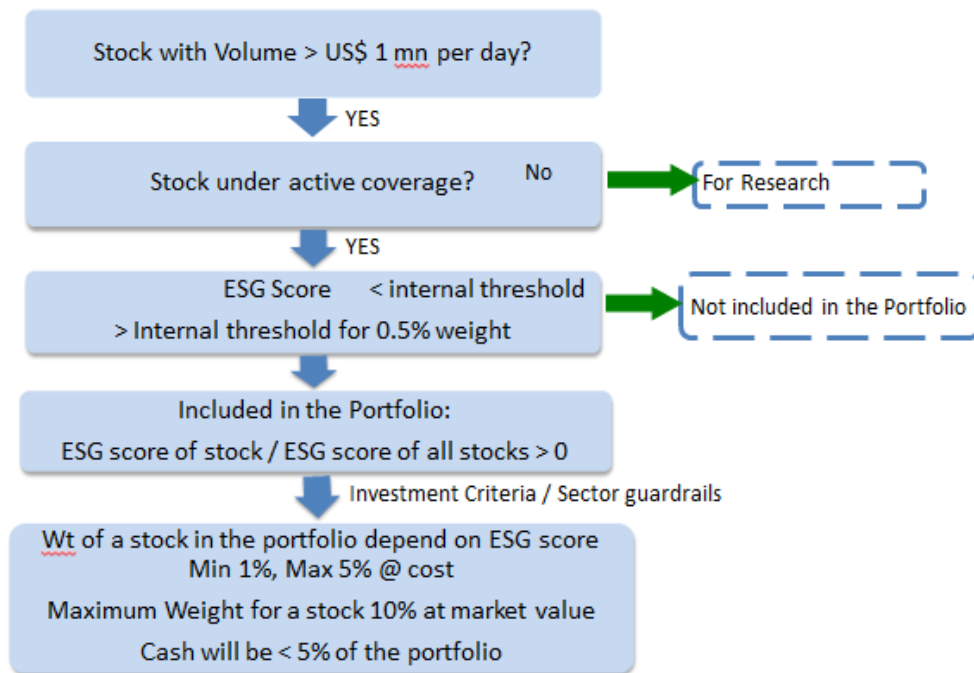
Stock with Volume > US$ 1 mn per day?

YES

Stock under active coverage?

No

For Research

YES

ESG Score < internal threshold

> Internal threshold for 0.5% weight

Not included in the Portfolio

Included in the Portfolio:

ESG score of stock / ESG score of all stocks > 0

Investment Criteria / Sector guardrails

Wt of a stock in the portfolio depend on ESG score Min 1%, Max 5% @ cost

Maximum Weight for a stock 10% at market value

Cash will be < 5% of the portfolio